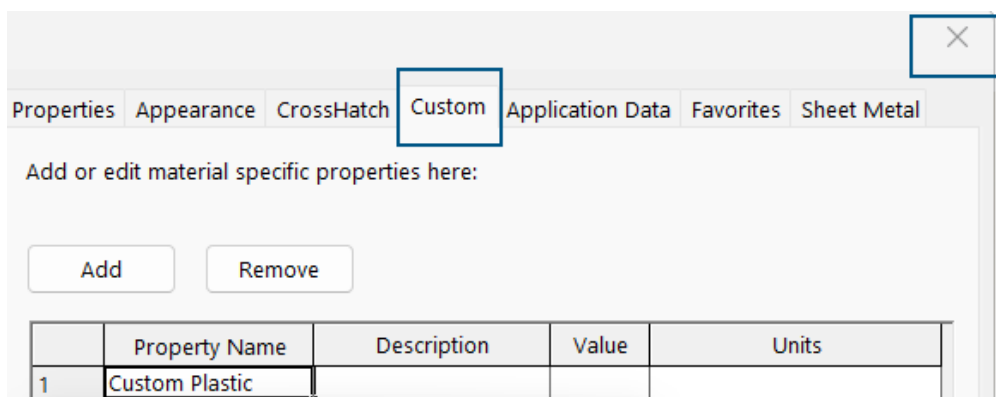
Properties Appearance CrossHatch Custom Application Data Favorites Sheet Metal

Add or edit material specific properties here:

Add Remove

| | Property Name | Description | Value | Units |
|---|---|---|---|---|
| 1 | Custom Plastic | | | |